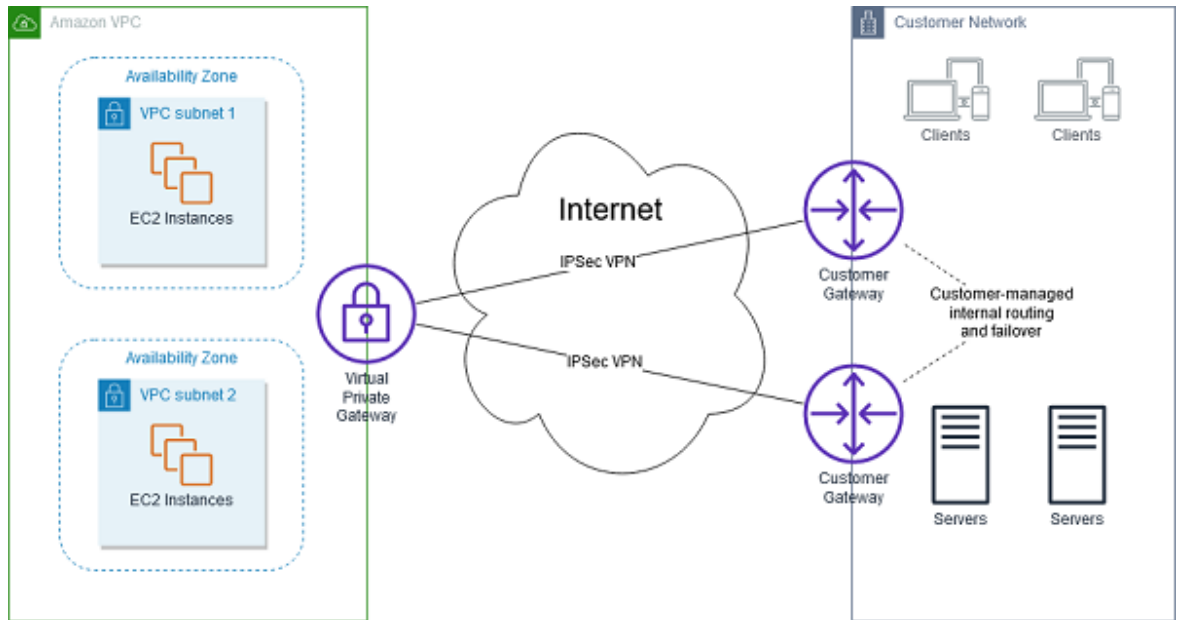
Amazon VPC

Availability Zone

VPC subnet 1

EC2 Instances

Availability Zone

VPC subnet 2

EC2 Instances

Virtual Private Gateway

Internet

IPSec VPN

IPSec VPN

Customer Network

Clients

Clients

Customer Gateway

Customer-managed internal routing and failover

Customer Gateway

Servers

Servers